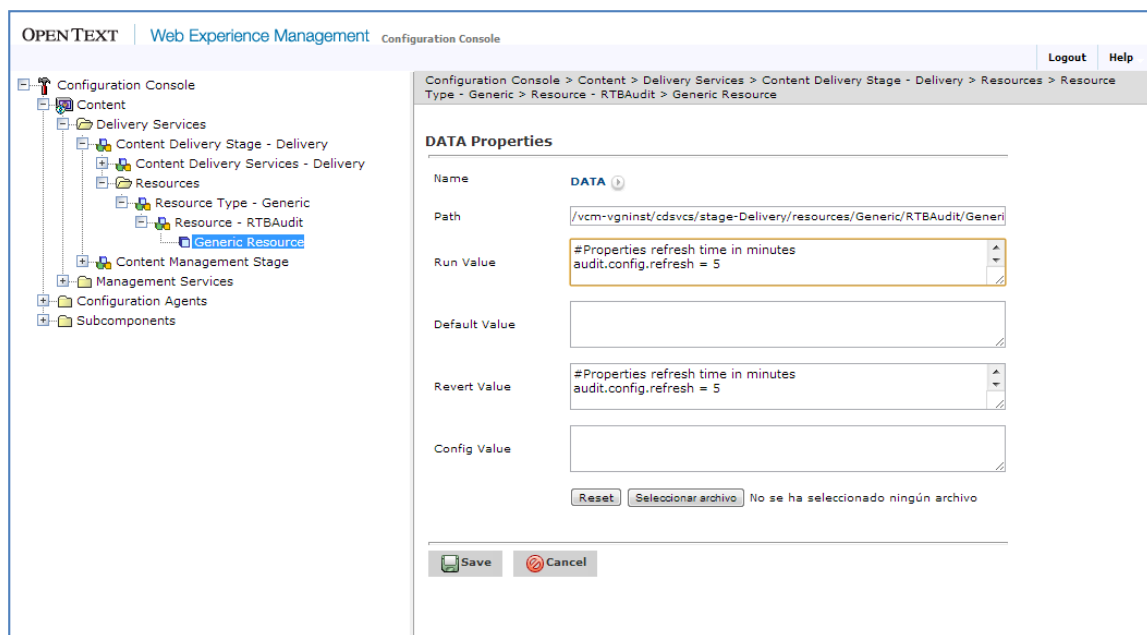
OPEN TEXT | Web Experience Management Configuration Console

Logout Help

Configuration Console
Content
Delivery Services
Content Delivery Stage - Delivery
Content Delivery Services - Delivery
Resources
Resource Type - Generic
Resource - RTBAudit
Generic Resource
Content Management Stage
Management Services
Configuration Agents
Subcomponents

Configuration Console > Content > Delivery Services > Content Delivery Stage - Delivery > Resources > Resource Type - Generic > Resource - RTBAudit > Generic Resource

DATA Properties

Name DATA

Path /vcm-vgninst/cdsvcs/stage-Delivery/resources/Generic/RTBAudit/Generi

Run Value #Properties refresh time in minutes
audit.config.refresh = 5

Default Value

Revert Value #Properties refresh time in minutes
audit.config.refresh = 5

Config Value

Reset Seleccionar archivo No se ha seleccionado ningún archivo

Save Cancel